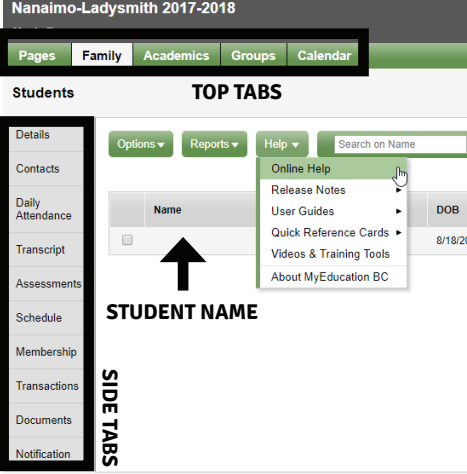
Nanaimo-Ladysmith 2017-2018

Pages | Family | Academics | Groups | Calendar

Students

TOP TABS

Details
Contacts
Daily Attendance
Transcript
Assessments
Schedule
Membership
Transactions
Documents
Notification

SIDE TABS

Options ▾ | Reports ▾ | Help ▾ | Search on Name

Online Help
Release Notes ▸
User Guides ▸
Quick Reference Cards ▸
Videos & Training Tools
About MyEducation BC

Name | DOB
8/18/20

STUDENT NAME